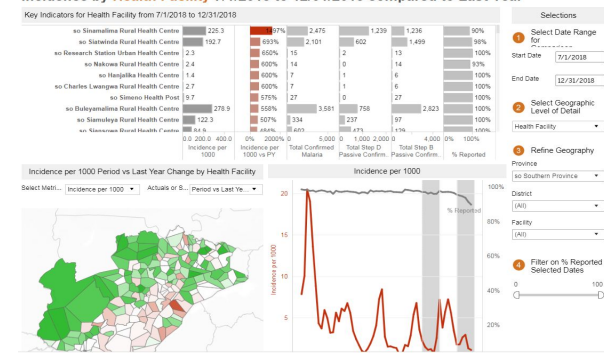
Incidence by Health Facility 7/1/2018 to 12/31/2018 Compared to Last Year

Key Indicators for Health Facility from 7/1/2018 to 12/31/2018

| | Incidence per 1000 | Incidence per 1000 vs PY | Total Confirmed Malaria | Total Step D Passive Confirm. | Total Step B Passive Confirm. | % Reported |
|---|---|---|---|---|---|---|
| so Sinamalima Rural Health Centre | 225.3 | 97% | 2,475 | 1,239 | 1,236 | 90% |
| so Siatwinda Rural Health Centre | 192.7 | 693% | 2,101 | 602 | 1,499 | 98% |
| so Research Station Urban Health Centre | 2.3 | 650% | 15 | 2 | 13 | 100% |
| so Nakowa Rural Health Centre | 2.4 | 600% | 14 | 0 | 14 | 93% |
| so Hanjalika Health Centre | 1.4 | 600% | 7 | 1 | 6 | 100% |
| so Charles Lwangwa Rural Health Centre | 2.7 | 600% | 7 | 1 | 6 | 100% |
| so Simeno Health Post | 9.7 | 575% | 27 | 0 | 27 | 100% |
| so Buleyamalima Rural Health Centre | 278.9 | 558% | 3,581 | 758 | 2,823 | 100% |
| so Siamuleya Rural Health Centre | 122.3 | 507% | 334 | 237 | 97 | 100% |
| so Siansowa Rural Health Centre | 84.9 | 486% | 602 | 473 | 129 | 100% |

0.0 200.0 400.0 | 0% 2000% | 0 5,000 | 0 1,000 2,000 | 0 4,000 | 0% 100%

Incidence per 1000 Period vs Last Year Change by Health Facility

Select Metri... Incidence per 1000 ▾ Actuals or S... Period vs Last Ye... ▾

Incidence per 1000

20
15
10
5
Incidence per 1000

100%
80%
60%
40%
20%
% Reported

Selections

1 Select Date Range for Comparison

Start Date 7/1/2018

End Date 12/31/2018

2 Select Geographic Level of Detail

Health Facility ▾

3 Refine Geography

Province
so Southern Province ▾

District
(All) ▾

Facility
(All) ▾

4 Filter on % Reported Selected Dates

0 100